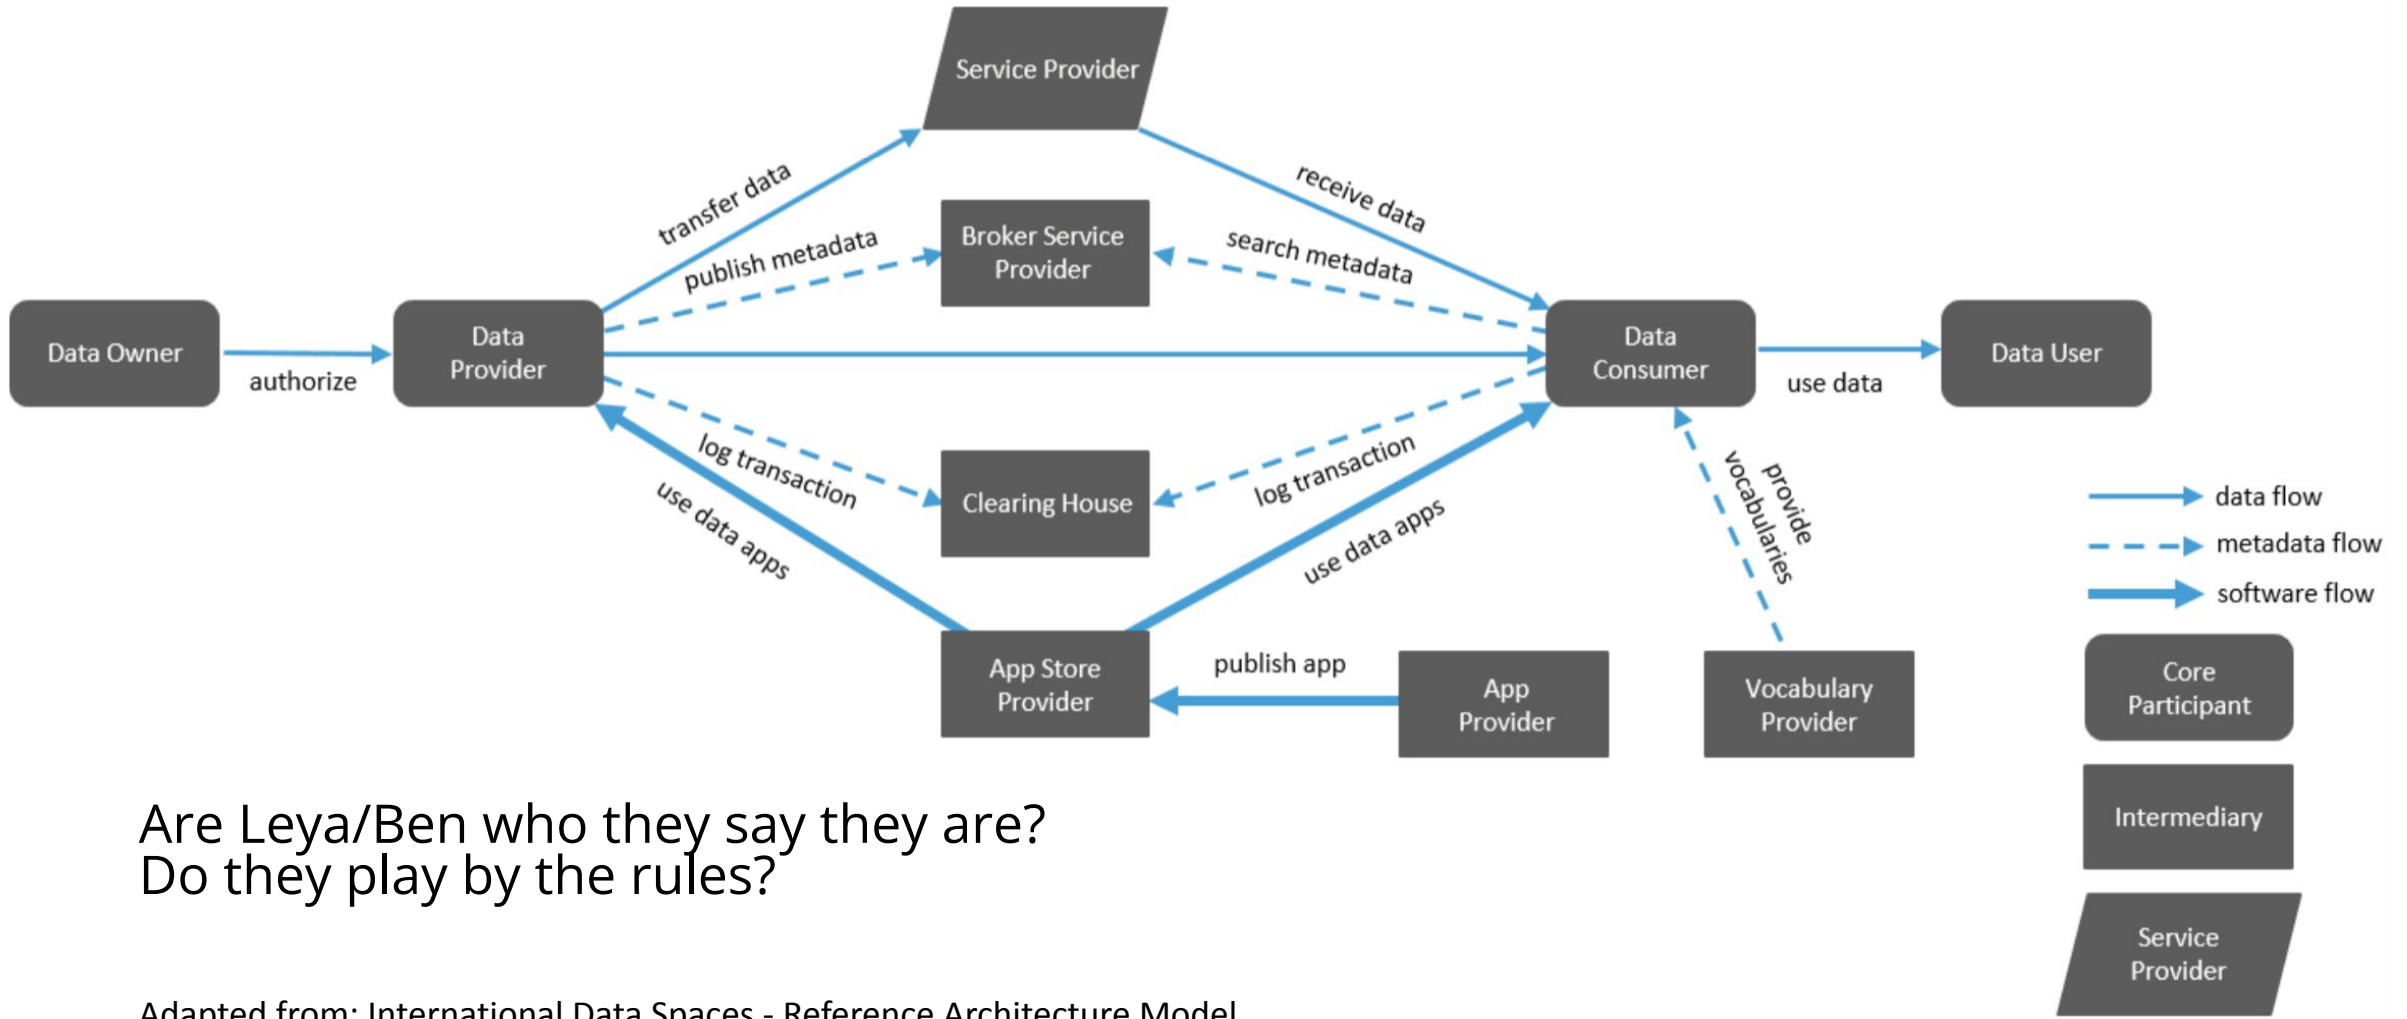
Service Provider

transfer data

receive data

Broker Service Provider

publish metadata

search metadata

Data Owner

authorize

Data Provider

Data Consumer

use data

Data User

log transaction

log transaction

Clearing House

use data apps

use data apps

provide vocabularies

data flow

metadata flow

software flow

App Store Provider

publish app

App Provider

Vocabulary Provider

Core Participant

Intermediary

Service Provider

Are Leya/Ben who they say they are?
Do they play by the rules?

Adapted from: International Data Spaces - Reference Architecture Model